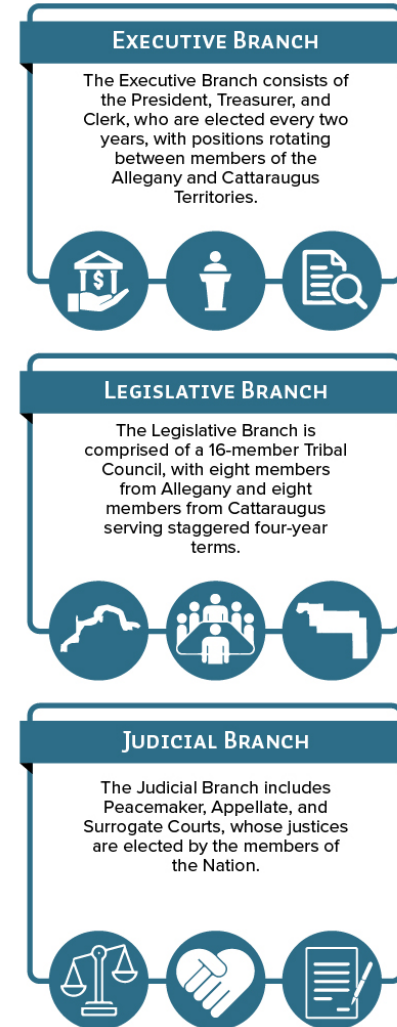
EXECUTIVE BRANCH

The Executive Branch consists of the President, Treasurer, and Clerk, who are elected every two years, with positions rotating between members of the Allegany and Cattaraugus Territories.

LEGISLATIVE BRANCH

The Legislative Branch is comprised of a 16-member Tribal Council, with eight members from Allegany and eight members from Cattaraugus serving staggered four-year terms.

JUDICIAL BRANCH

The Judicial Branch includes Peacemaker, Appellate, and Surrogate Courts, whose justices are elected by the members of the Nation.